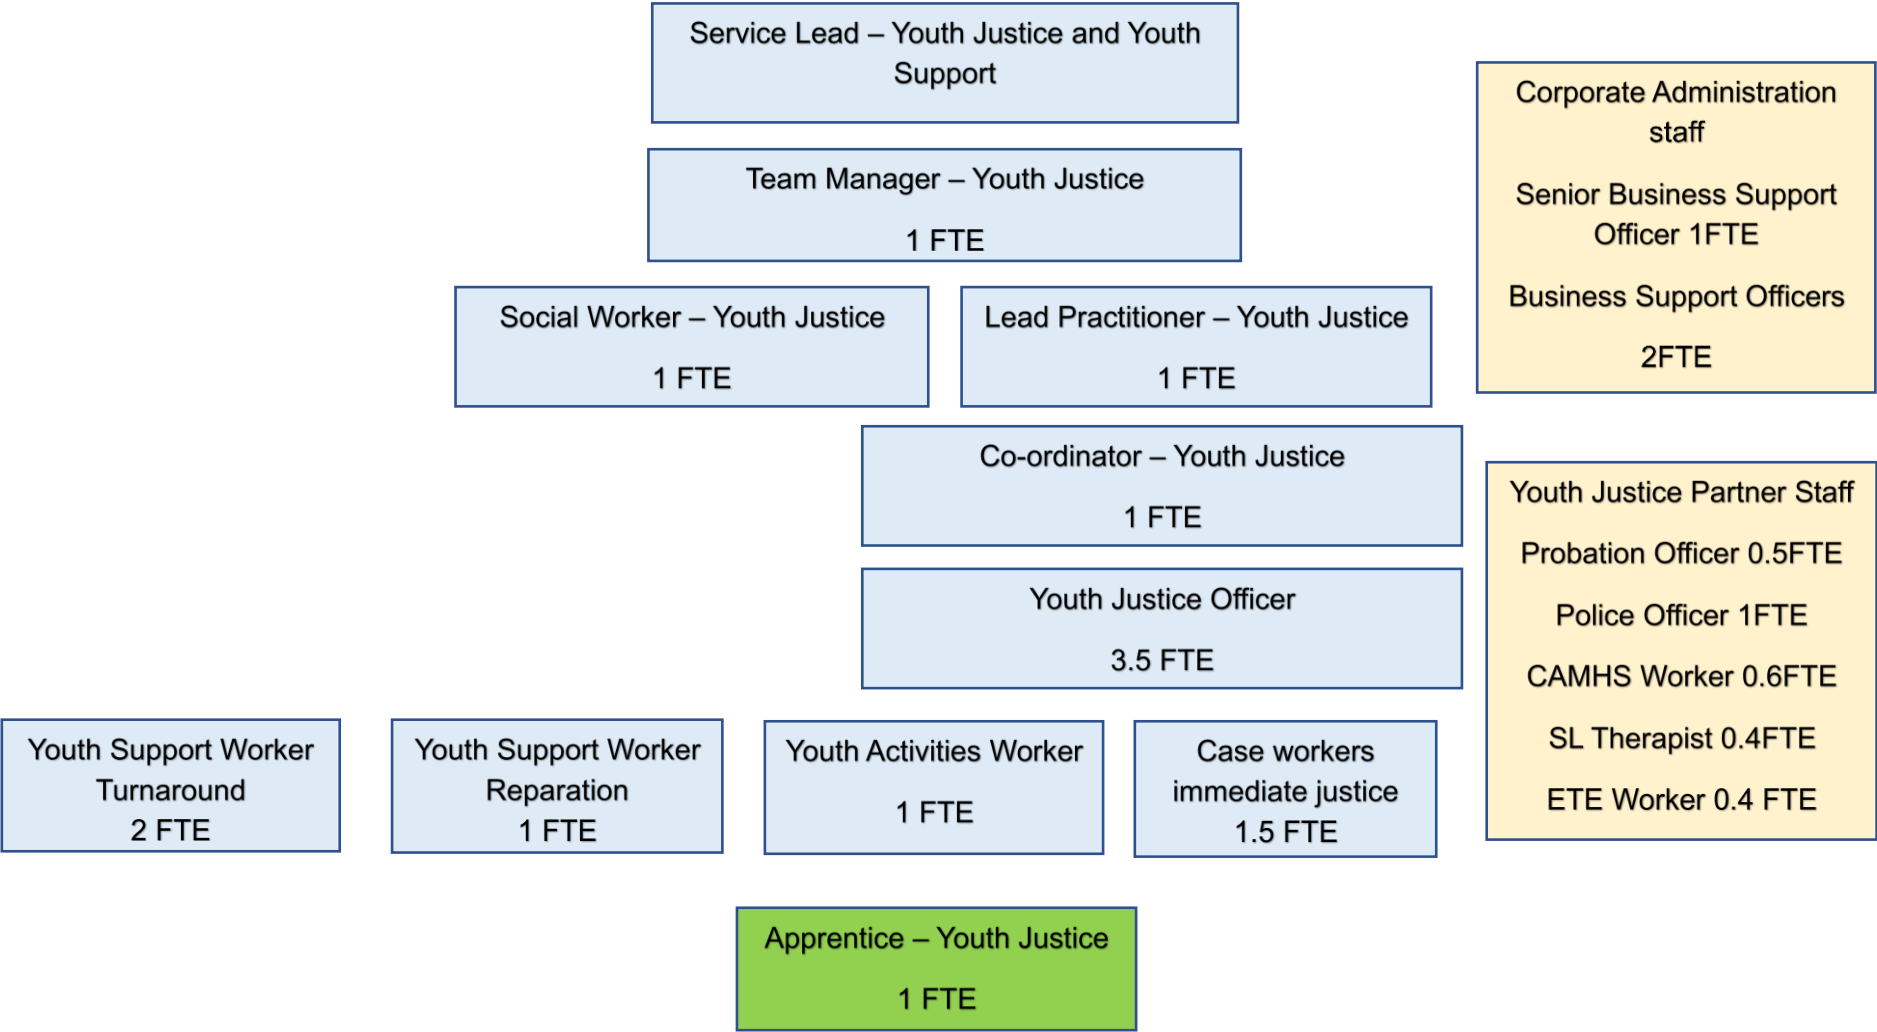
Service Lead – Youth Justice and Youth Support

Team Manager – Youth Justice

1 FTE

Social Worker – Youth Justice

1 FTE

Lead Practitioner – Youth Justice

1 FTE

Corporate Administration staff

Senior Business Support Officer 1FTE

Business Support Officers

2FTE

Co-ordinator – Youth Justice

1 FTE

Youth Justice Officer

3.5 FTE

Youth Justice Partner Staff

Probation Officer 0.5FTE

Police Officer 1FTE

CAMHS Worker 0.6FTE

SL Therapist 0.4FTE

ETE Worker 0.4 FTE

Youth Support Worker Turnaround
2 FTE

Youth Support Worker Reparation
1 FTE

Youth Activities Worker

1 FTE

Case workers immediate justice
1.5 FTE

Apprentice – Youth Justice

1 FTE